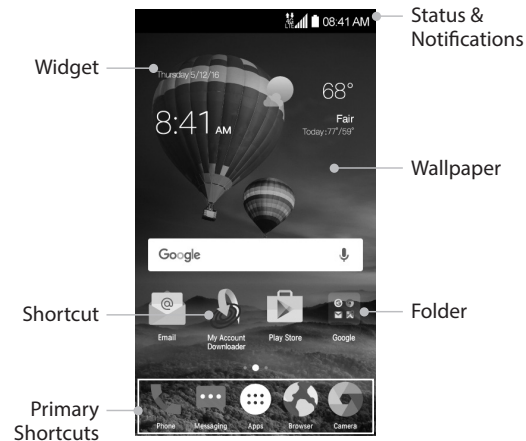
08:41 AM

Status & Notifications

Widget

Thursday 5/12/16

8:41 AM

68°

Fair

Today: 77°/59°

Wallpaper

Google

Shortcut

Email

My Account Downloader

Play Store

Google

Folder

Primary Shortcuts

Phone

Messaging

Apps

Browser

Camera